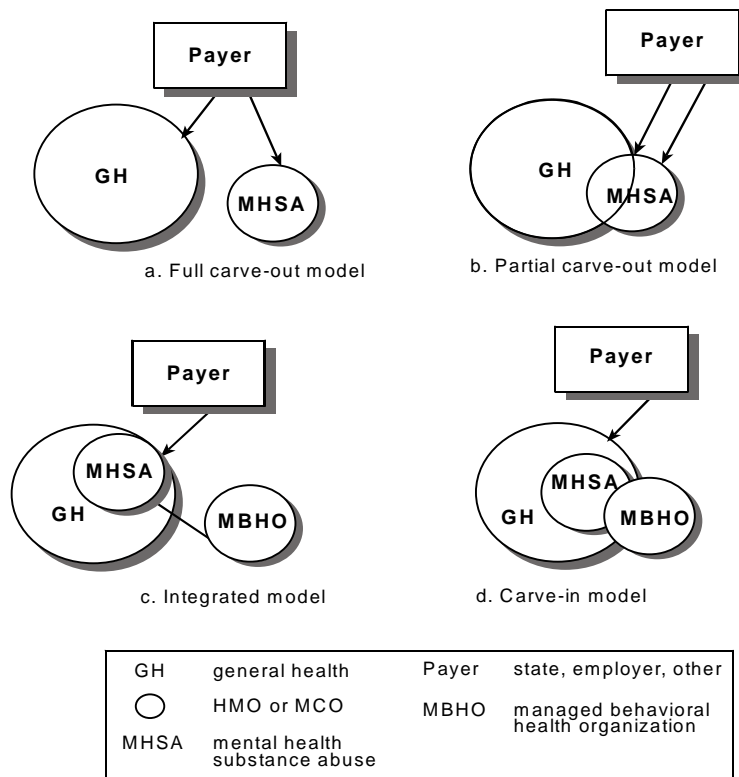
Payer

GH

MHSA

a. Full carve-out model

Payer

GH

MHSA

b. Partial carve-out model

Payer

MHSA

GH

MBHO

c. Integrated model

Payer

MHSA

GH

MBHO

d. Carve-in model

| | | | |
|---|---|---|---|
| GH | general health | Payer | state, employer, other |
| ◯ | HMO or MCO | MBHO | managed behavioral health organization |
| MHSA | mental health substance abuse | | |